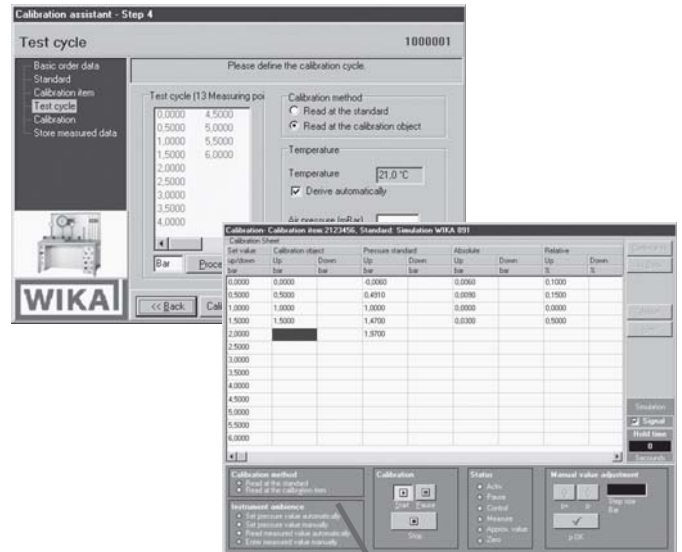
Calibration assistant - Step 4

Test cycle

1000001

Basic order data
Standard
Calibration item
Test cycle
Calibration
Store measured data

Please define the calibration cycle.

Test cycle (13 Measuring poi

0,0000 4,5000
0,5000 5,0000
1,0000 5,5000
1,5000 6,0000
2,0000
2,5000
3,0000
3,5000
4,0000

Bar

Proce

Calibration method
Read at the standard
Read at the calibration object

Temperature

Temperature 21,0 °C

Derive automatically

Air pressure [mBar]

WIKA

<< Back

Cali

Calibration: Calibration item 2123456, Standard: Simulation WIKA 891

Calibration Sheet

| Set value up/down bar | Calibration object Up bar | Down bar | Pressure standard Up bar | Down bar | Absolute Up bar | Down bar | Relative Up % | Down % |
|---|---|---|---|---|---|---|---|---|
| 0,0000 | 0,0000 | | -0,0060 | | 0,0060 | | 0,1000 | |
| 0,5000 | 0,5000 | | 0,4910 | | 0,0090 | | 0,1500 | |
| 1,0000 | 1,0000 | | 1,0000 | | 0,0000 | | 0,0000 | |
| 1,5000 | 1,5000 | | 1,4700 | | 0,0300 | | 0,5000 | |
| 2,0000 | | | 1,9700 | | | | | |
| 2,5000 | | | | | | | | |
| 3,0000 | | | | | | | | |
| 3,5000 | | | | | | | | |
| 4,0000 | | | | | | | | |
| 4,5000 | | | | | | | | |
| 5,0000 | | | | | | | | |
| 5,5000 | | | | | | | | |
| 6,0000 | | | | | | | | |

Simulation
Signal
Hold time
0
Seconds

Calibration method
Read at the standard
Read at the calibration item

Instrument ambience
Set pressure value automatically
Set pressure value manually
Read measured value automatically
Enter measured value manually

Calibration
Start Pause
Stop

Status
Active
Pause
Control
Measure
Approx. value
Zero

Manual value adjustment
Step size
Bar
p OK